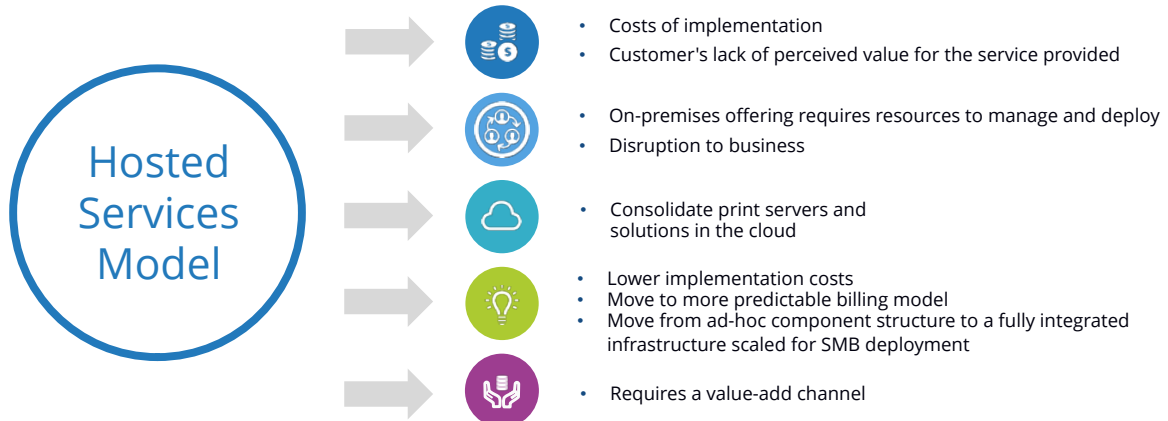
Hosted Services Model

- Costs of implementation
- Customer's lack of perceived value for the service provided

- On-premises offering requires resources to manage and deploy
- Disruption to business

- Consolidate print servers and solutions in the cloud

- Lower implementation costs
- Move to more predictable billing model
- Move from ad-hoc component structure to a fully integrated infrastructure scaled for SMB deployment

- Requires a value-add channel